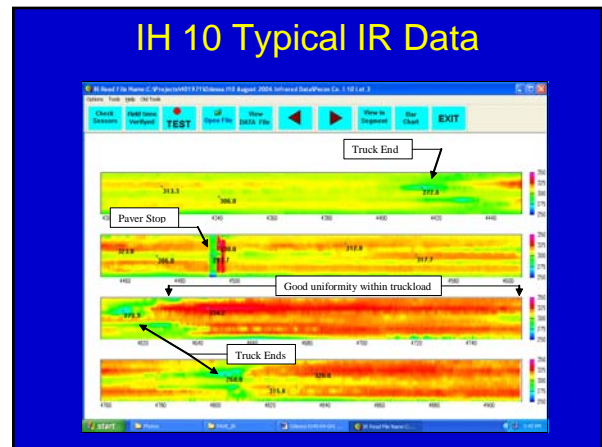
IH 10 Typical IR Data

IR Read File Name:C:\Projects\4019\IH10\Odessa IH10 August 2004 Infrared Data\Pecos Co. 1 10 1 of 3

Options Tools Help Old Tools

Check Sensors

Field time Verified

TEST

Open File

View DATA File

View to Segment

Bar Chart

EXIT

Truck End

313.3

306.0

272.8

Paver Stop

323.9

306.8

312.8

317.7

Good uniformity within truckload

272.9

Truck Ends

258.6

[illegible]

start